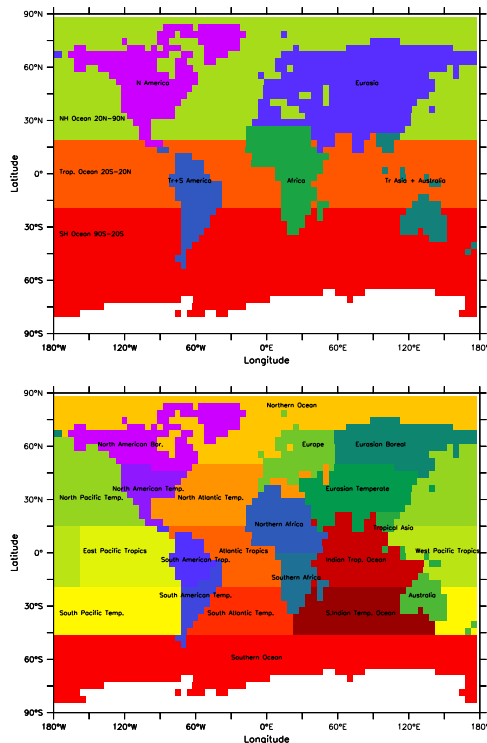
90°N
60°N
30°N
0°
30°S
60°S
90°S
Latitude
180°W 120°W 60°W 0°E 60°E 120°E 180°
Longitude

N America
Eurasia
NH Ocean 20N–90N
Trop. Ocean 20S–20N
Tr+S America
Africa
Tr Asia + Australia
SH Ocean 90S–20S

90°N
60°N
30°N
0°
30°S
60°S
90°S
Latitude
180°W 120°W 60°W 0°E 60°E 120°E 180°
Longitude

Northern Ocean
North American Bor.
Europe
Eurasian Boreal
North American Temp.
North Pacific Temp.
North Atlantic Temp.
Eurasian Temperate
Northern Africa
Tropical Asia
East Pacific Tropics
Atlantic Tropics
South American Trop.
Indian Trop. Ocean
West Pacific Tropics
Southern Africa
South American Temp.
Australia
South Pacific Temp.
South Atlantic Temp.
Sindian Temp. Ocean
Southern Ocean